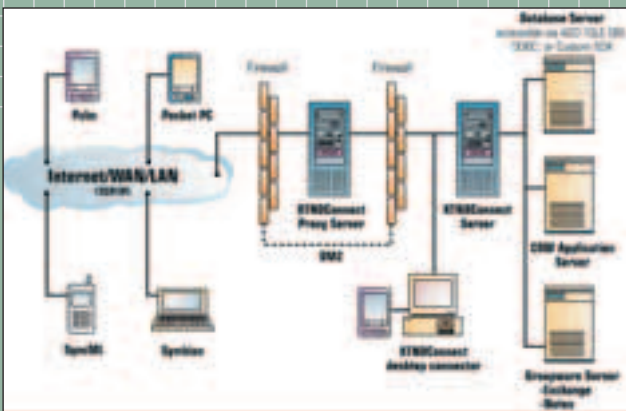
Palm

Pocket PC

Internet/WAN/LAN
(TCP/IP)

SyncML

Symbian

Firewall

Firewall

XTNDConnect Proxy Server

DMZ

XTNDConnect Server

XTNDConnect desktop connector

Database Server
accessible via ADO / OLE DB / ODBC, or Custom SDK

CRM Application Server

Groupware Server
Exchange
Notes